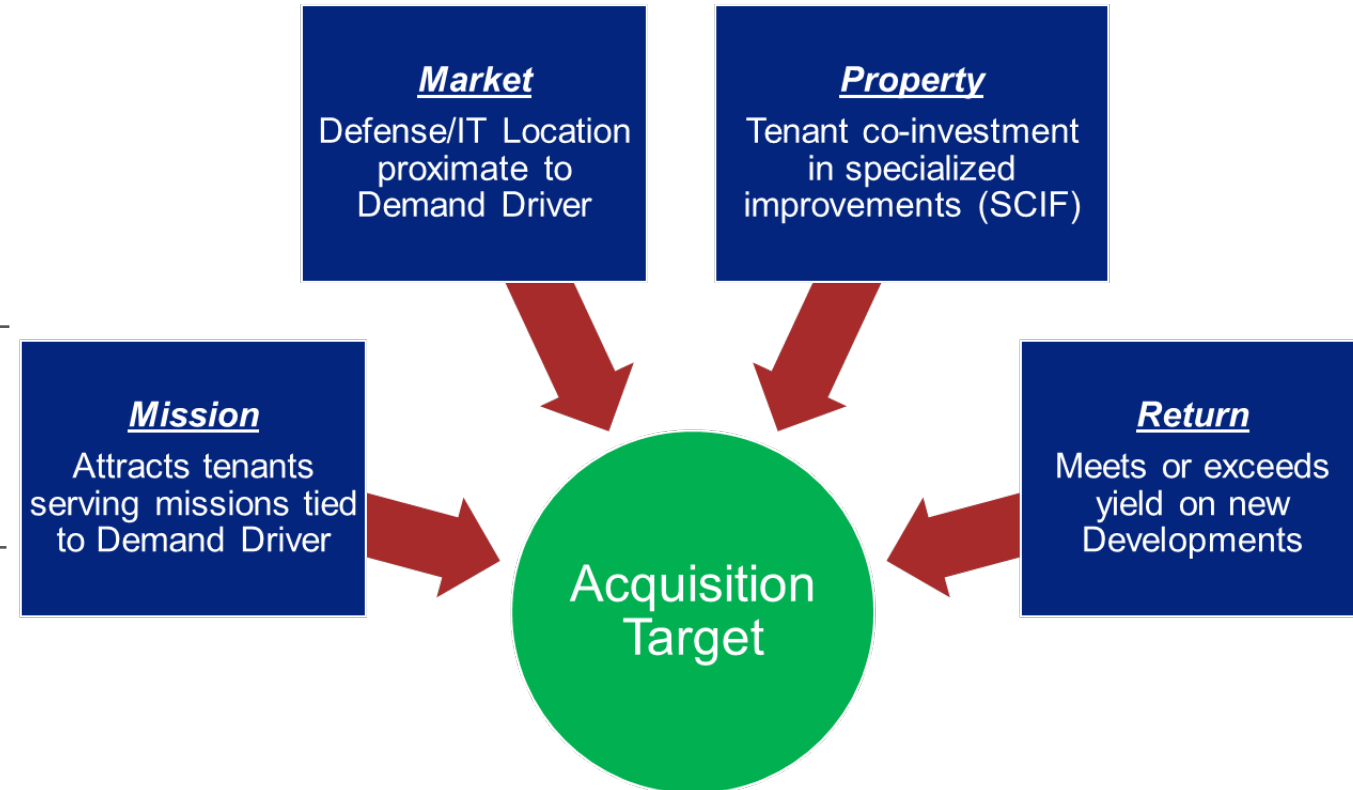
Market
Defense/IT Location proximate to Demand Driver

Property
Tenant co-investment in specialized improvements (SCIF)

Mission
Attracts tenants serving missions tied to Demand Driver

Return
Meets or exceeds yield on new Developments

Acquisition Target